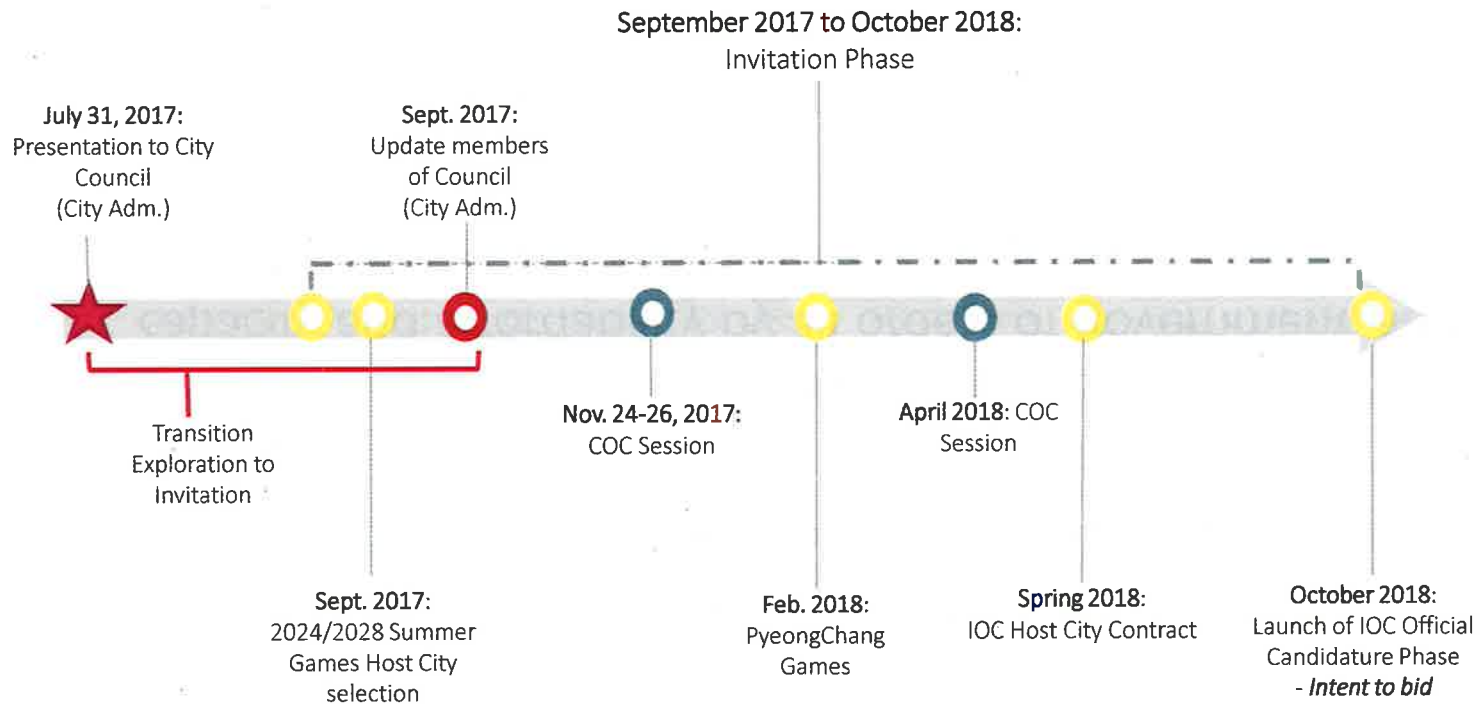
September 2017 to October 2018:
Invitation Phase

July 31, 2017:
Presentation to City Council
(City Adm.)

Sept. 2017:
Update members of Council
(City Adm.)

Transition Exploration to Invitation

Nov. 24-26, 2017:
COC Session

April 2018: COC Session

Sept. 2017:
2024/2028 Summer Games Host City selection

Feb. 2018:
PyeongChang Games

Spring 2018:
IOC Host City Contract

October 2018:
Launch of IOC Official Candidature Phase
- Intent to bid